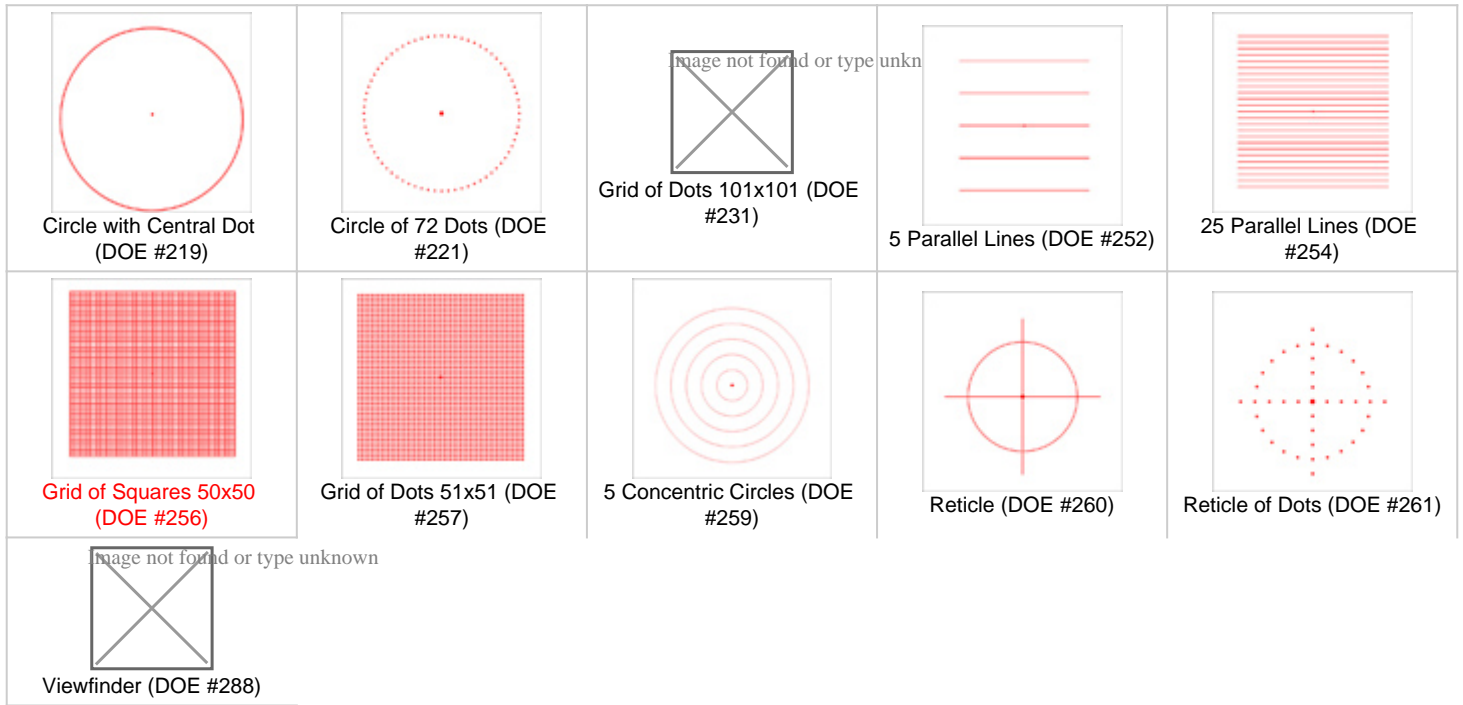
| | | | | |
|---|---|---|---|---|
| Circle with Central Dot (DOE #219) | Circle of 72 Dots (DOE #221) | Image not found or type unkn Grid of Dots 101x101 (DOE #231) | 5 Parallel Lines (DOE #252) | 25 Parallel Lines (DOE #254) |
| Grid of Squares 50x50 (DOE #256) | Grid of Dots 51x51 (DOE #257) | 5 Concentric Circles (DOE #259) | Reticle (DOE #260) | Reticle of Dots (DOE #261) |
| Image not found or type unknown Viewfinder (DOE #288) | | | | |